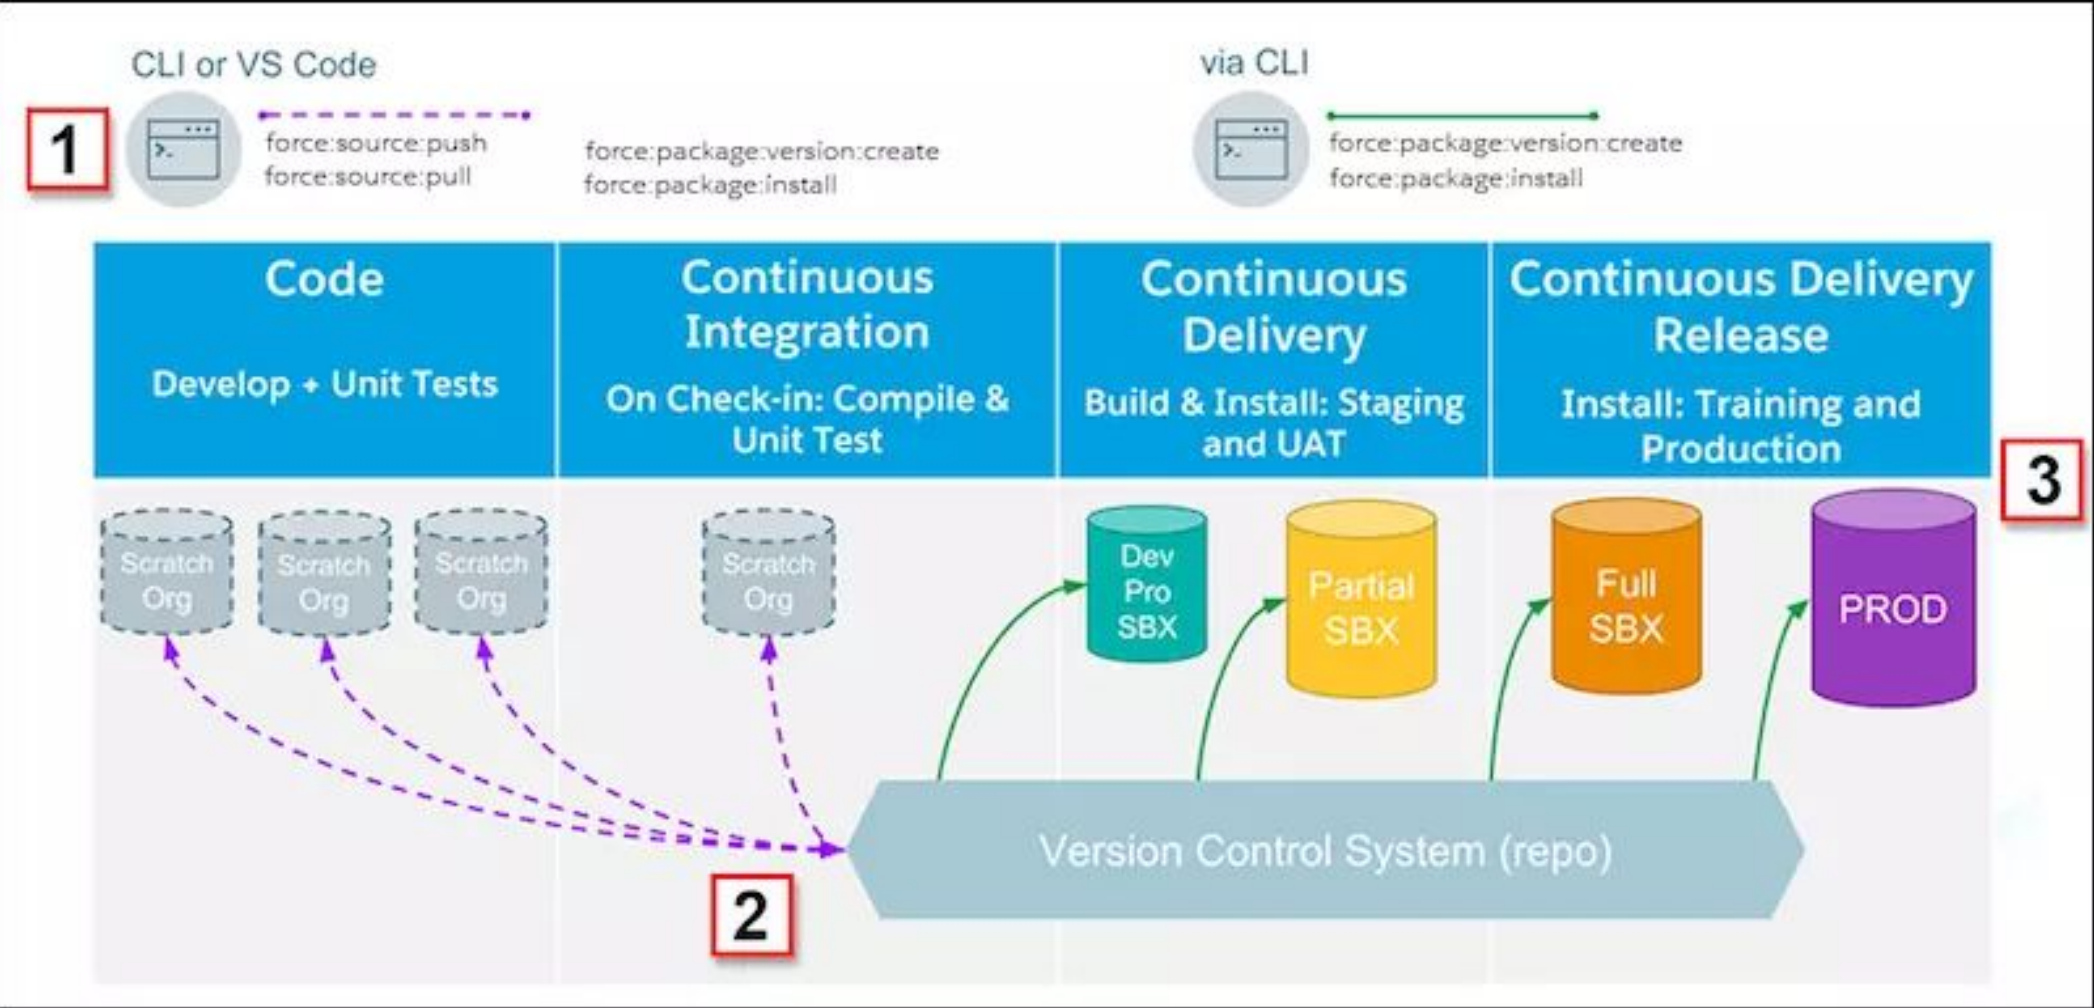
CLI or VS Code

1

force:source:push
force:source:pull

force:package:version:create
force:package:install

via CLI

force:package:version:create
force:package:install

| Code<br>Develop + Unit Tests | Continuous Integration<br>On Check-in: Compile & Unit Test | Continuous Delivery<br>Build & Install: Staging and UAT | Continuous Delivery Release<br>Install: Training and Production |
|---|---|---|---|

3

Scratch Org

Scratch Org

Scratch Org

Scratch Org

Dev Pro SBX

Partial SBX

Full SBX

PROD

Version Control System (repo)

2